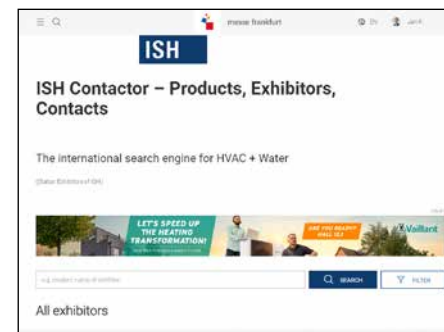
messe frankfurt

EN

ISH

ISH Contactor – Products, Exhibitors, Contacts

The international search engine for HVAC + Water

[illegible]

LET'S SPEED UP THE HEATING TRANSFORMATION!

ARE YOU READY? HALL 12.1

Vaillant

SEARCH

FILTER

All exhibitors